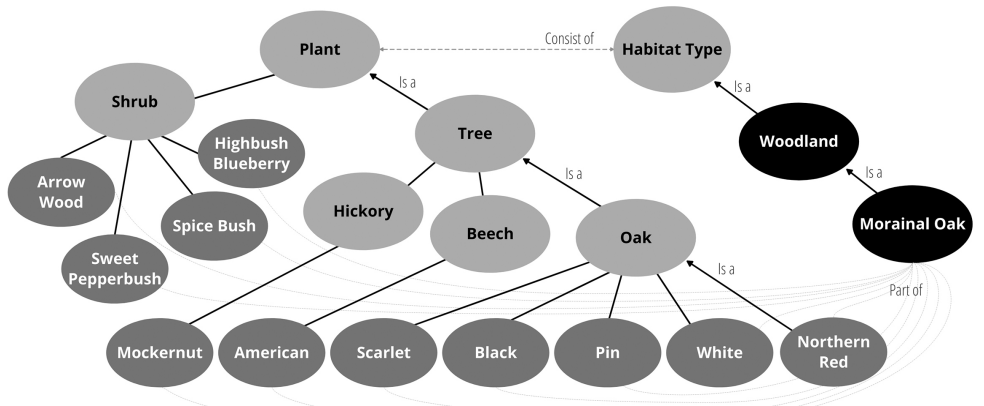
Plant

Consist of

Habitat Type

Is a

Shrub

Is a

Tree

Highbush Blueberry

Woodland

Arrow Wood

Is a

Is a

Hickory

Spice Bush

Beech

Oak

Morainal Oak

Sweet Pepperbush

Is a

Part of

Mockernut

American

Scarlet

Black

Pin

White

Northern Red